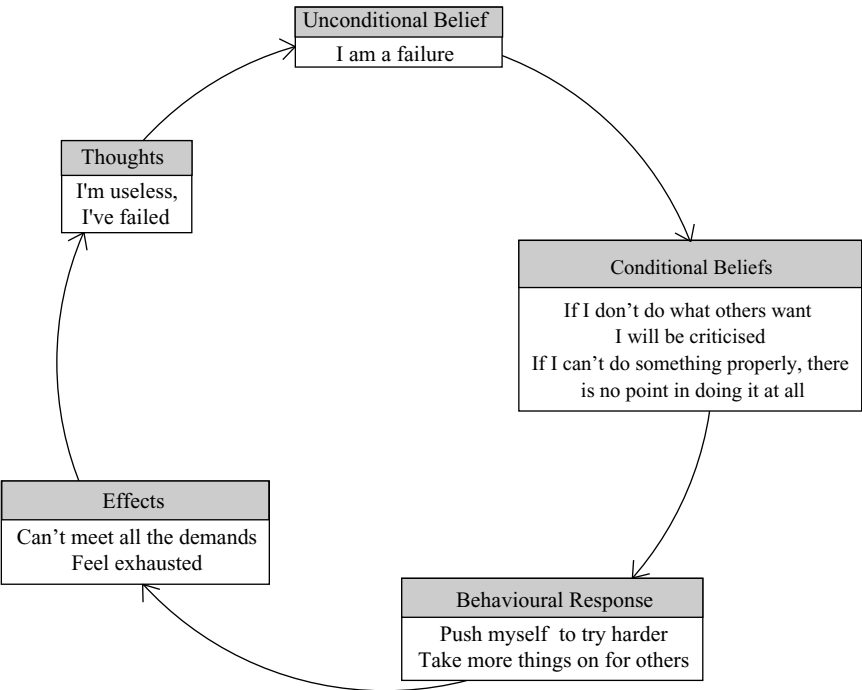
Unconditional Belief
I am a failure

Conditional Beliefs
If I don't do what others want I will be criticised
If I can't do something properly, there is no point in doing it at all

Behavioural Response
Push myself to try harder
Take more things on for others

Effects
Can't meet all the demands
Feel exhausted

Thoughts
I'm useless,
I've failed